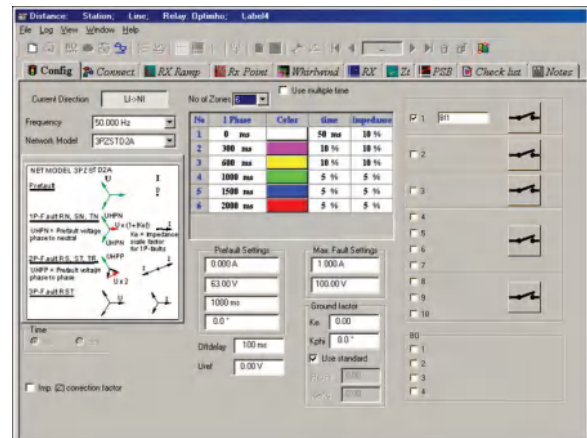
Distance: Station; Line; Relay: Optimho; Label4

File Log View Window Help

Config | Connect | RX Ramp | Rx Point | Whirlwind | RX | Zt | PSB | Check list | Notes

Current Direction | U->NI

No of Zones 6

Use multiple time

Frequency 50.000 Hz

Network Model 3PZST02A

| Nr. | 1 Phase | Color | time | impedance |
|---|---|---|---|---|
| 1 | 0 ms | | 50 ms | 10 % |
| 2 | 300 ms | | 10 % | 10 % |
| 3 | 600 ms | | 10 % | 10 % |
| 4 | 1000 ms | | 5 % | 5 % |
| 5 | 1500 ms | | 5 % | 5 % |
| 6 | 2000 ms | | 5 % | 5 % |

NET MODEL 3PZST02A

Prefault

1P-Fault RN, SN, TN

UHPN = Prefault voltage phase to neutral

UHPN

U x (1+Ke)

Ke = Impedance scale factor for 1P-faults

2P-Fault RS, ST, TR

UHPP = Prefault voltage phase to phase

UHPP

U x 2

3P-Fault RST

Prefault Settings

0.000 A

63.00 V

1000 ms

0.0 °

Max. Fault Settings

1.000 A

100.00 V

Ground factor

Ke 0.00

Kphi 0.0 °

Use standard

0.00

0.00

Time

Dtfdelay 100 ms

Uref 0.00 V

Imp. (Z) correction factor

1 BI1

2

3

4

5

6

7

8

9

10

BO

1

2

3

4